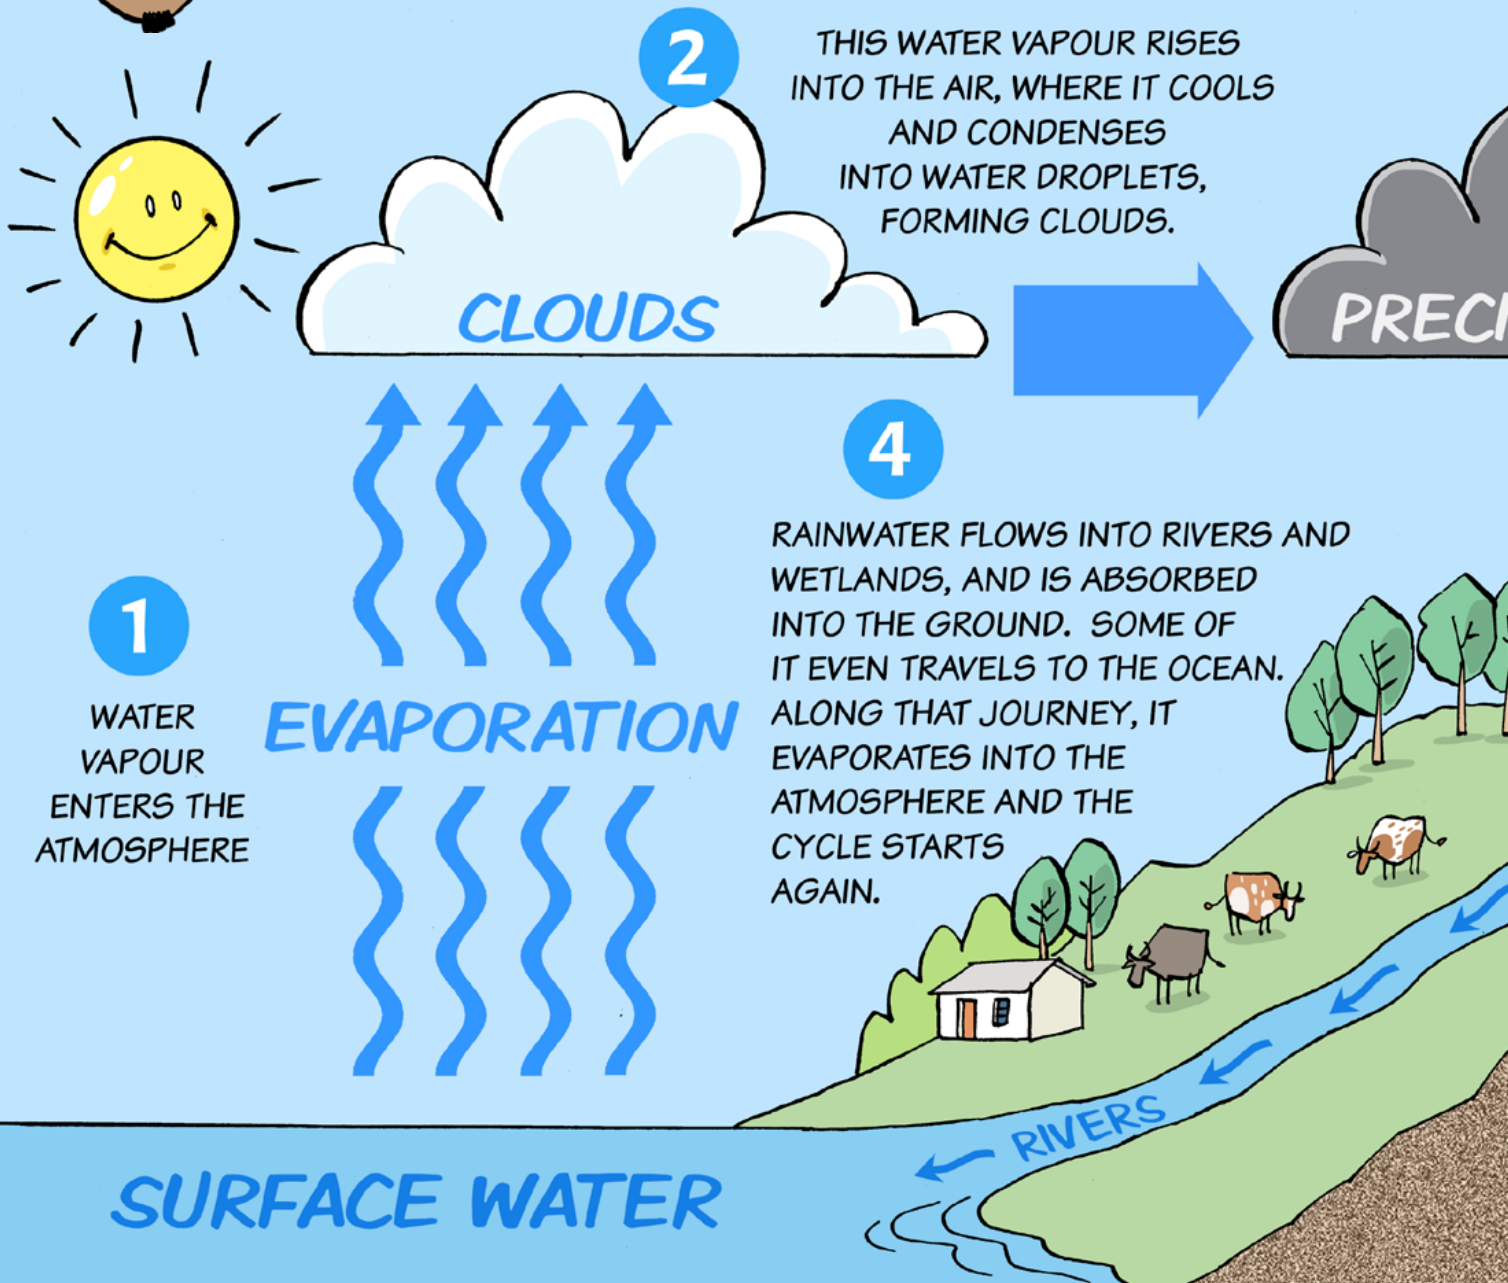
2

THIS WATER VAPOUR RISES INTO THE AIR, WHERE IT COOLS AND CONDENSES INTO WATER DROPLETS, FORMING CLOUDS.

CLOUDS

PREC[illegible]

4

RAINWATER FLOWS INTO RIVERS AND WETLANDS, AND IS ABSORBED INTO THE GROUND. SOME OF IT EVEN TRAVELS TO THE OCEAN. ALONG THAT JOURNEY, IT EVAPORATES INTO THE ATMOSPHERE AND THE CYCLE STARTS AGAIN.

1

WATER VAPOUR ENTERS THE ATMOSPHERE

EVAPORATION

RIVERS

SURFACE WATER